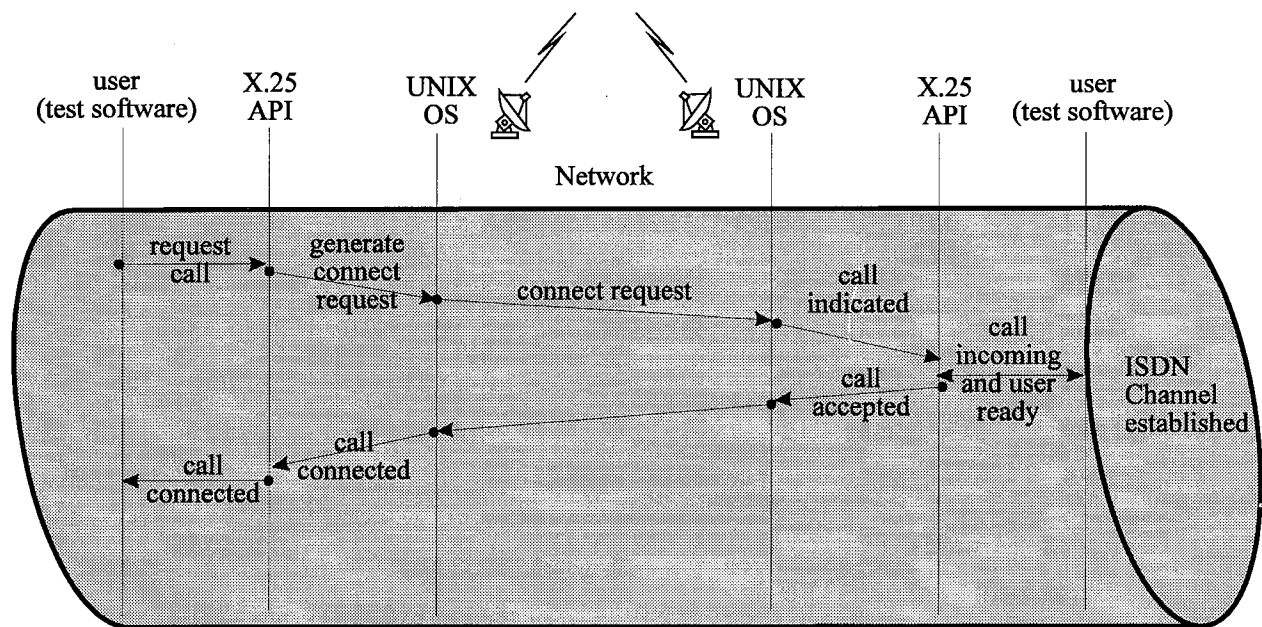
user
(test software)

X.25
API

UNIX
OS

UNIX
OS

X.25
API

user
(test software)

Network

request call

generate connect request

connect request

call indicated

call incoming and user ready

ISDN Channel established

call accepted

call connected

call connected